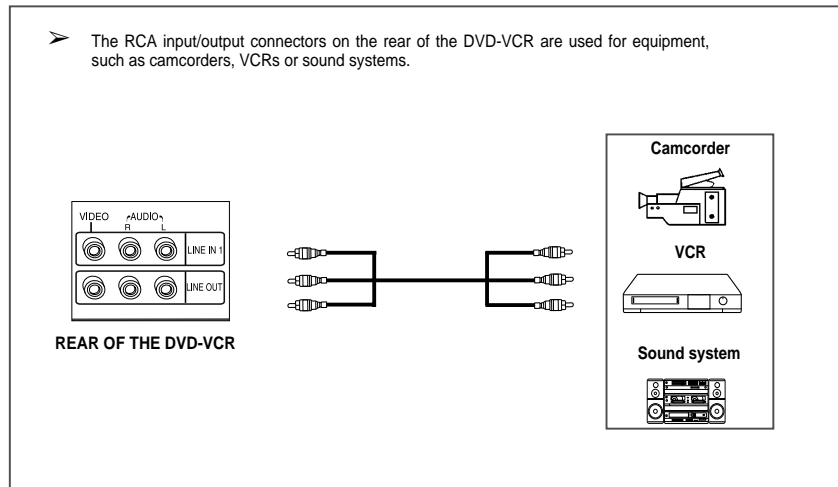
➢ The RCA input/output connectors on the rear of the DVD-VCR are used for equipment, such as camcorders, VCRs or sound systems.

VIDEO AUDIO
R L
LINE IN 1
LINE OUT

REAR OF THE DVD-VCR

Camcorder

VCR

Sound system